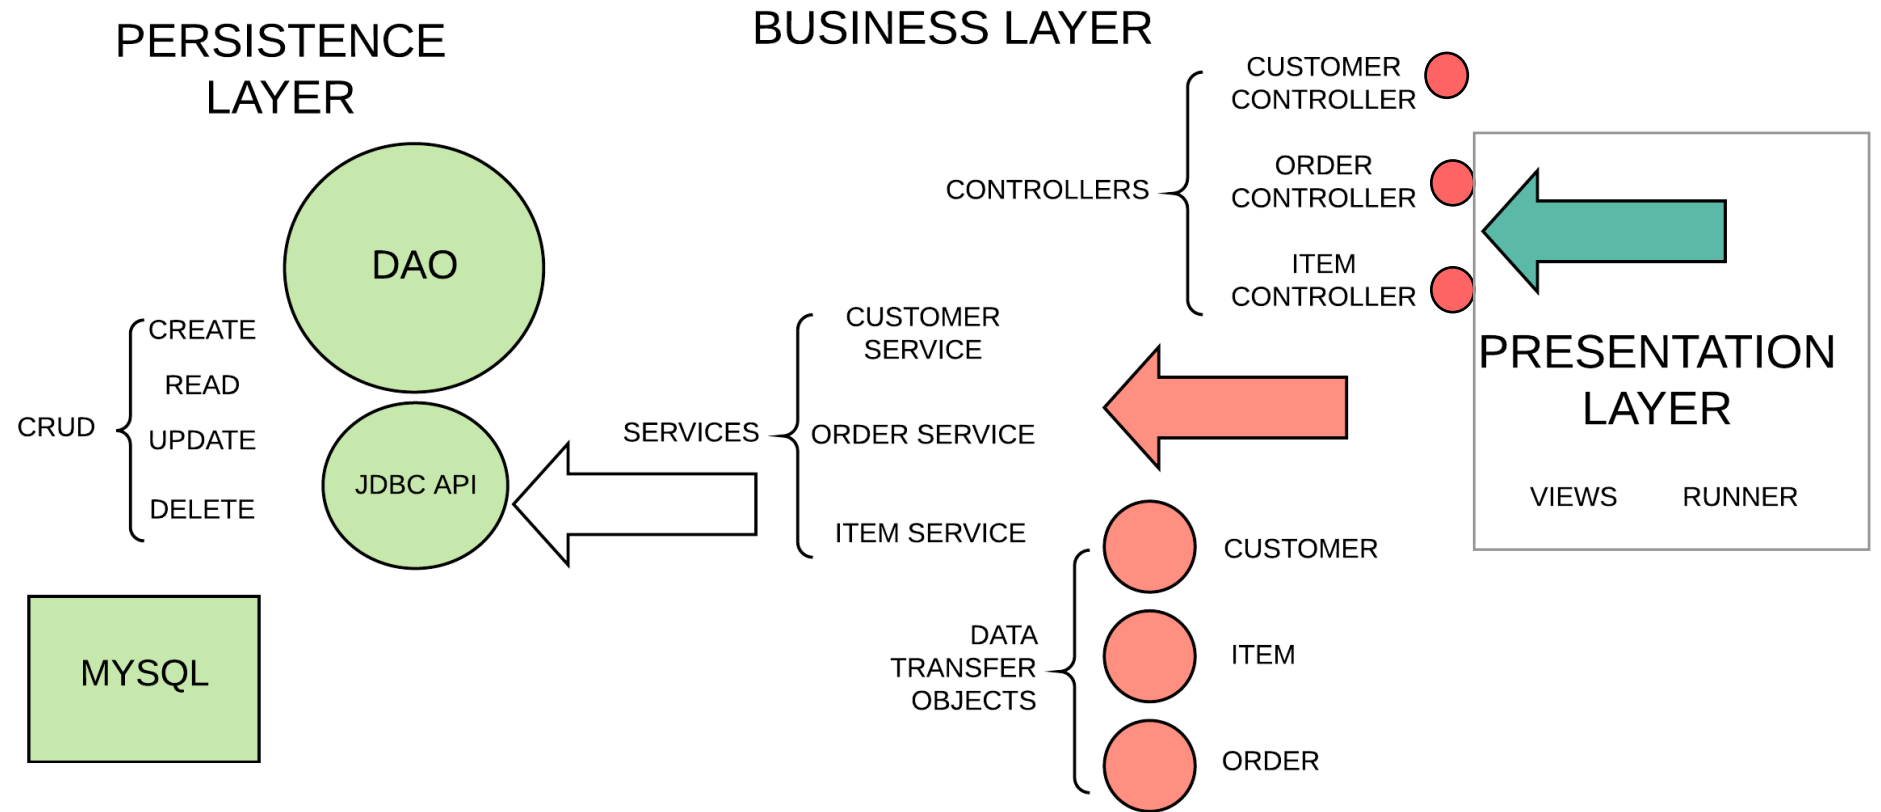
PERSISTENCE LAYER

BUSINESS LAYER

CUSTOMER CONTROLLER

CONTROLLERS

ORDER CONTROLLER

ITEM CONTROLLER

DAO

CRUD

CREATE

READ

UPDATE

DELETE

JDBC API

SERVICES

CUSTOMER SERVICE

ORDER SERVICE

ITEM SERVICE

PRESENTATION LAYER

VIEWS

RUNNER

MYSQL

DATA TRANSFER OBJECTS

CUSTOMER

ITEM

ORDER